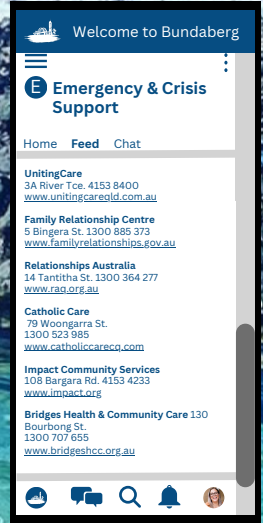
Welcome to Bundaberg

E Emergency & Crisis Support

Home Feed Chat

UnitingCare
3A River Tce. 4153 8400
www.unitingcareqld.com.au

Family Relationship Centre
5 Bingera St. 1300 885 373
www.familyrelationships.gov.au

Relationships Australia
14 Tantitha St. 1300 364 277
www.raq.org.au

Catholic Care
79 Woongarra St.
1300 523 985
www.catholiccarecq.com

Impact Community Services
108 Bargara Rd. 4153 4233
www.impact.org

Bridges Health & Community Care 130 Bourbong St.
1300 707 655
www.bridgeshcc.org.au